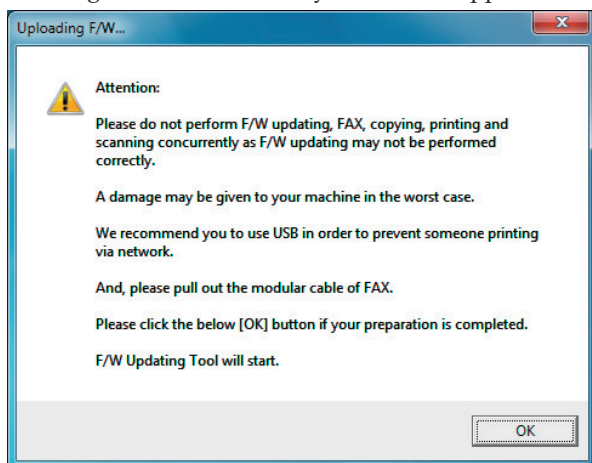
Uploading F/W...

Attention:

Please do not perform F/W updating, FAX, copying, printing and scanning concurrently as F/W updating may not be performed correctly.

A damage may be given to your machine in the worst case.

We recommend you to use USB in order to prevent someone printing via network.

And, please pull out the modular cable of FAX.

Please click the below [OK] button if your preparation is completed.

F/W Updating Tool will start.

OK